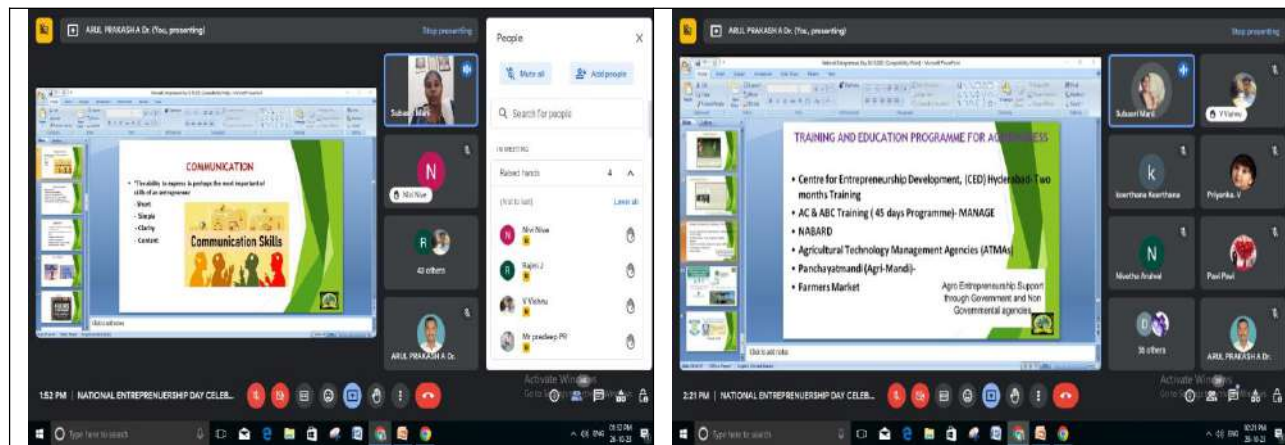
ARUL PRAKASH A Dr. (You, presenting)

Stop presenting

COMMUNICATION

• The ability to express is perhaps the most important of skills of an entrepreneur

- Short
- Simple
- Clarity
- Content

Communication Skills

Click to add notes

Subasri Mani

N

Nivi Nive

R

43 others

ARUL PRAKASH A Dr.

People

Mute all

Add people

Search for people

IN MEETING

Raised hands 4

(first to last) Lower all

Nivi Nive

Rajini J

V Vishnu

Mr pradeep PR

1:52 PM | NATIONAL ENTREPRENEURSHIP DAY CELEB...

Activate Windows
Go to Settings to activate Windows.

Type here to search

ARUL PRAKASH A Dr. (You, presenting)

Stop presenting

TRAINING AND EDUCATION PROGRAMME FOR AGRIBUSINESS

• Centre for Entrepreneurship Development, (CED) Hyderabad- Two months Training
• AC & ABC Training ( 45 days Programme)- MANAGE
• NABARD
• Agricultural Technology Management Agencies (ATMAs)
• Panchayatmandi (Agri-Mandi)-
• Farmers Market

Agro Entrepreneurship Support through Government and Non Governmental agencies

Click to add notes

Subasri Mani

V Vishnu

k

keerthana Keerthana

Priyanka. V

N

Nivetha Arulvel

Pavi Pavi

36 others

ARUL PRAKASH A Dr.

2:21 PM | NATIONAL ENTREPRENEURSHIP DAY CELEB...

Activate Windows
Go to Settings to activate Windows.

Type here to search